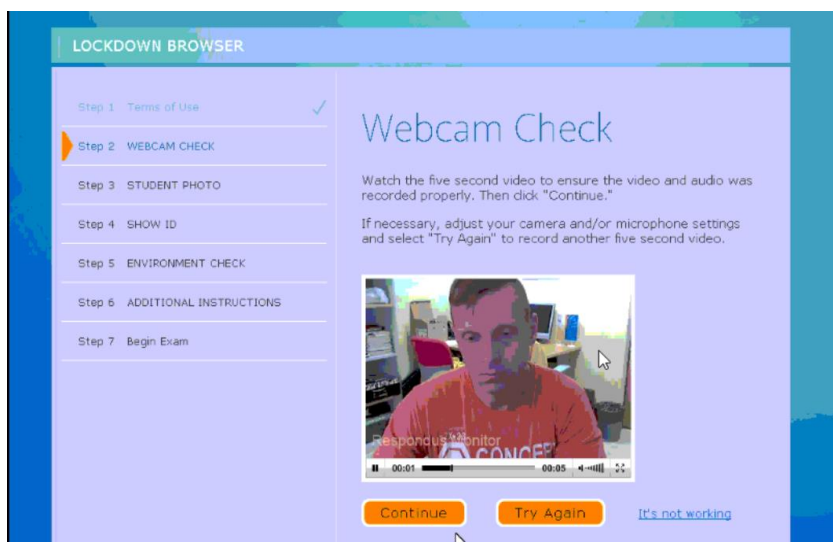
LOCKDOWN BROWSER

Step 1 Terms of Use
Step 2 WEBCAM CHECK
Step 3 STUDENT PHOTO
Step 4 SHOW ID
Step 5 ENVIRONMENT CHECK
Step 6 ADDITIONAL INSTRUCTIONS
Step 7 Begin Exam

Webcam Check

Watch the five second video to ensure the video and audio was recorded properly. Then click "Continue."

If necessary, adjust your camera and/or microphone settings and select "Try Again" to record another five second video.

Respondus Monitor

00:01 00:05

Continue Try Again It's not working